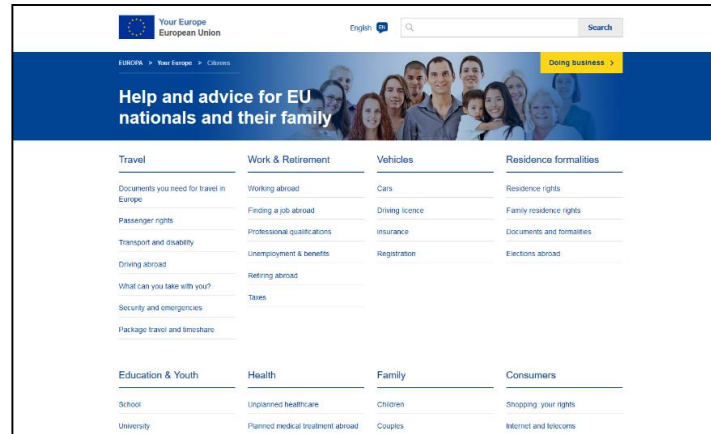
Your Europe
European Union

English EN

Search

EUROPA > Your Europe > Citizens

Doing business >

Help and advice for EU nationals and their family

Travel

Documents you need for travel in Europe

Passenger rights

Transport and disability

Driving abroad

What can you take with you?

Security and emergencies

Package travel and timeshare

Work & Retirement

Working abroad

Finding a job abroad

Professional qualifications

Unemployment & benefits

Retiring abroad

Taxes

Vehicles

Cars

Driving licence

Insurance

Registration

Residence formalities

Residence rights

Family residence rights

Documents and formalities

Elections abroad

Education & Youth

School

University

Health

Unplanned healthcare

Planned medical treatment abroad

Family

Children

Couples

Consumers

Shopping: your rights

Internet and telecoms